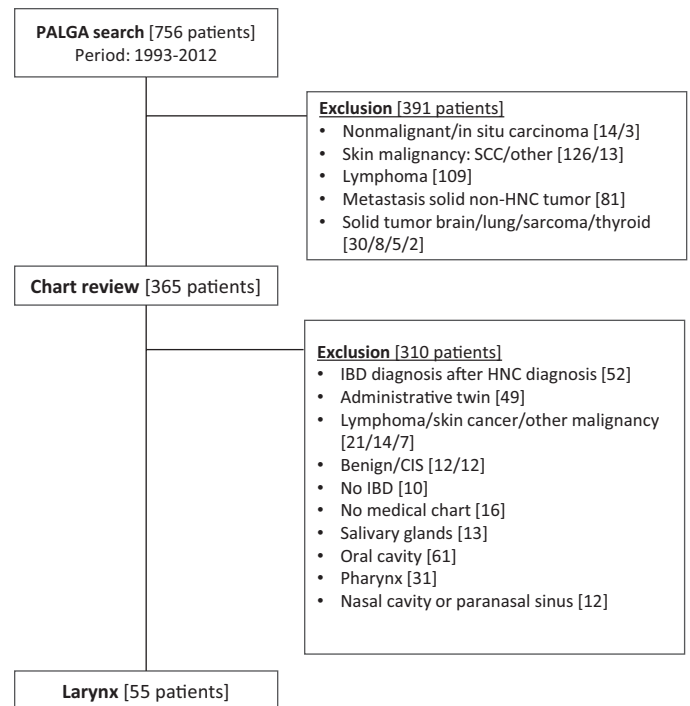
**PALGA search** [756 patients]
Period: 1993-2012

**Exclusion** [391 patients]
- Nonmalignant/in situ carcinoma [14/3]
- Skin malignancy: SCC/other [126/13]
- Lymphoma [109]
- Metastasis solid non-HNC tumor [81]
- Solid tumor brain/lung/sarcoma/thyroid [30/8/5/2]

**Chart review** [365 patients]

**Exclusion** [310 patients]
- IBD diagnosis after HNC diagnosis [52]
- Administrative twin [49]
- Lymphoma/skin cancer/other malignancy [21/14/7]
- Benign/CIS [12/12]
- No IBD [10]
- No medical chart [16]
- Salivary glands [13]
- Oral cavity [61]
- Pharynx [31]
- Nasal cavity or paranasal sinus [12]

**Larynx** [55 patients]